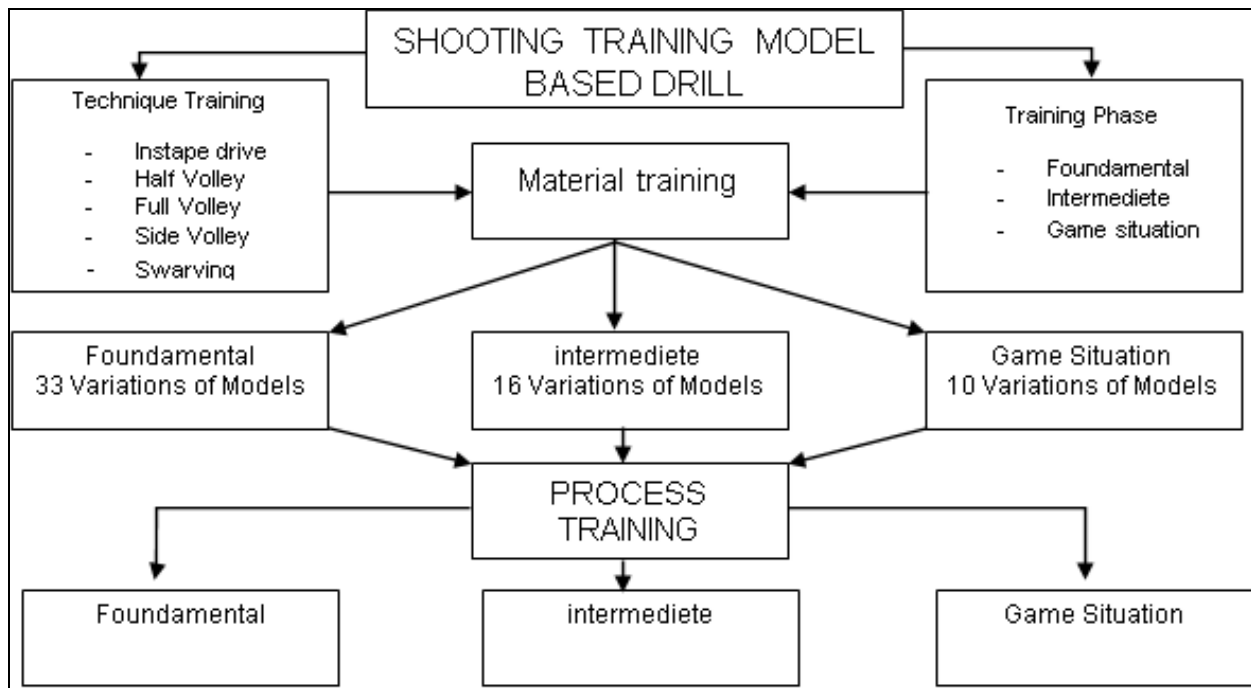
SHOOTING TRAINING MODEL BASED DRILL

Technique Training

- Instape drive
- Half Volley
- Full Volley
- Side Volley
- Swarving

Material training

Training Phase

- Foundamental
- Intermediete
- Game situation

Foundamental
33 Variations of Models

intermediete
16 Variations of Models

Game Situation
10 Variations of Models

PROCESS TRAINING

Foundamental

intermediete

Game Situation